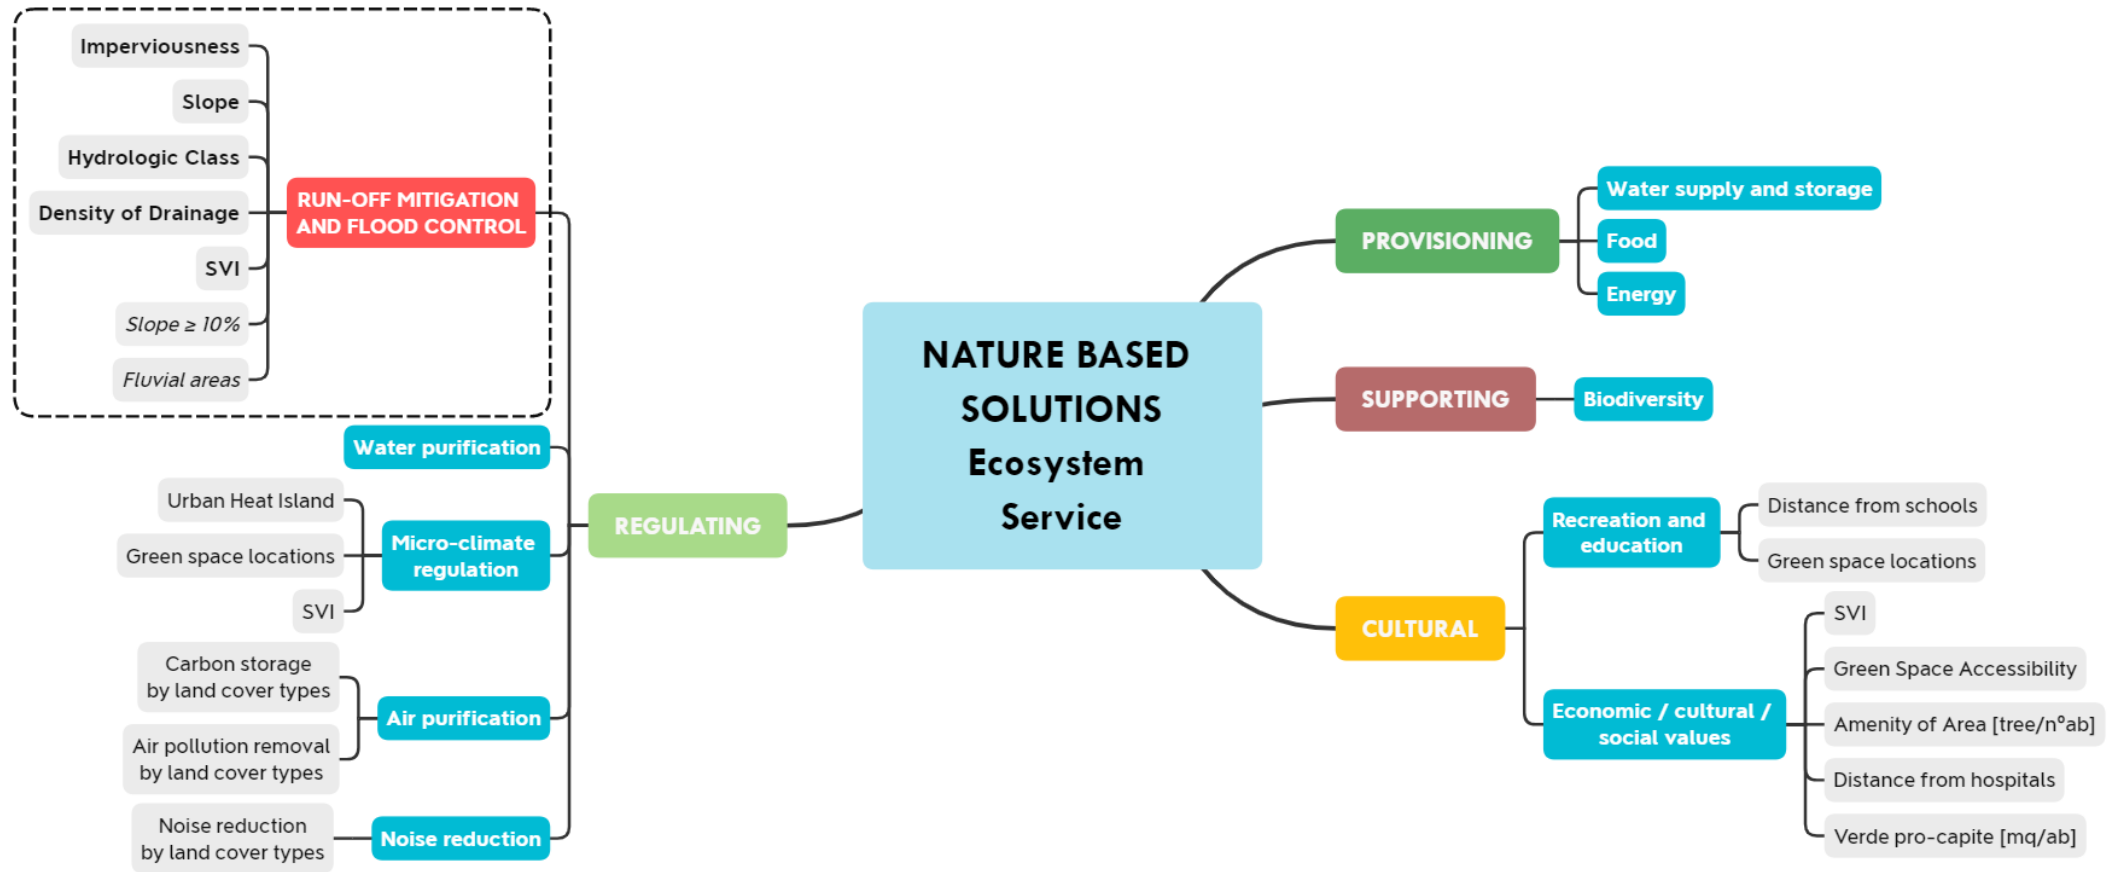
NATURE BASED SOLUTIONS Ecosystem Service

REGULATING

RUN-OFF MITIGATION AND FLOOD CONTROL

Imperviousness

Slope

Hydrologic Class

Density of Drainage

SVI

Slope ≥ 10%

Fluvial areas

Water purification

Micro-climate regulation

Urban Heat Island

Green space locations

SVI

Air purification

Carbon storage by land cover types

Air pollution removal by land cover types

Noise reduction

Noise reduction by land cover types

PROVISIONING

Water supply and storage

Food

Energy

SUPPORTING

Biodiversity

CULTURAL

Recreation and education

Distance from schools

Green space locations

Economic / cultural / social values

SVI

Green Space Accessibility

Amenity of Area [tree/n°ab]

Distance from hospitals

Verde pro-capite [mq/ab]